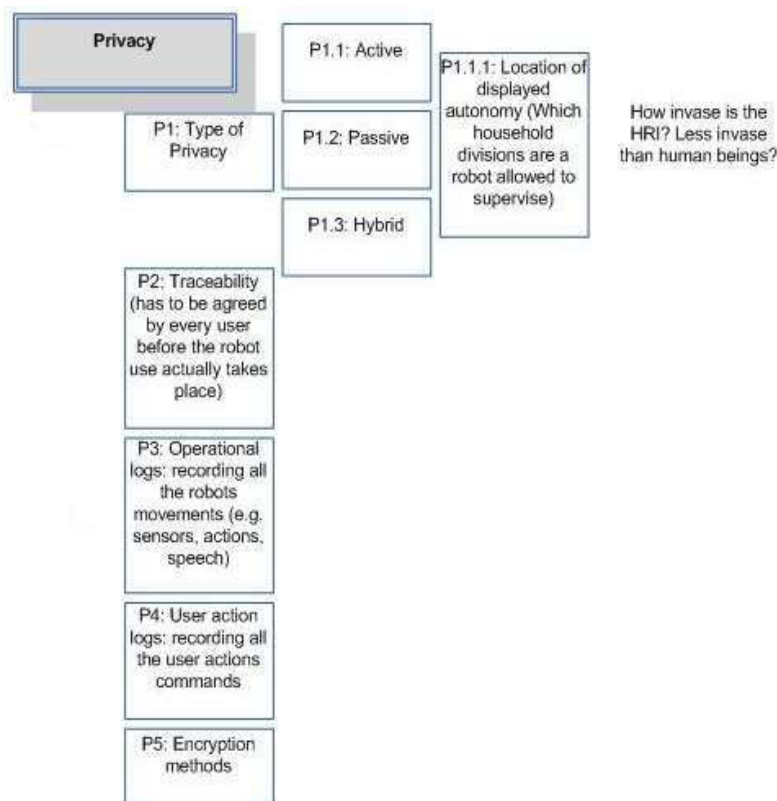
Privacy

P1: Type of Privacy

P1.1: Active

P1.2: Passive

P1.3: Hybrid

P1.1.1: Location of displayed autonomy (Which household divisions are a robot allowed to supervise)

How invase is the HRI? Less invase than human beings?

P2: Traceability (has to be agreed by every user before the robot use actually takes place)

P3: Operational logs: recording all the robots movements (e.g. sensors, actions, speech)

P4: User action logs: recording all the user actions commands

P5: Encryption methods